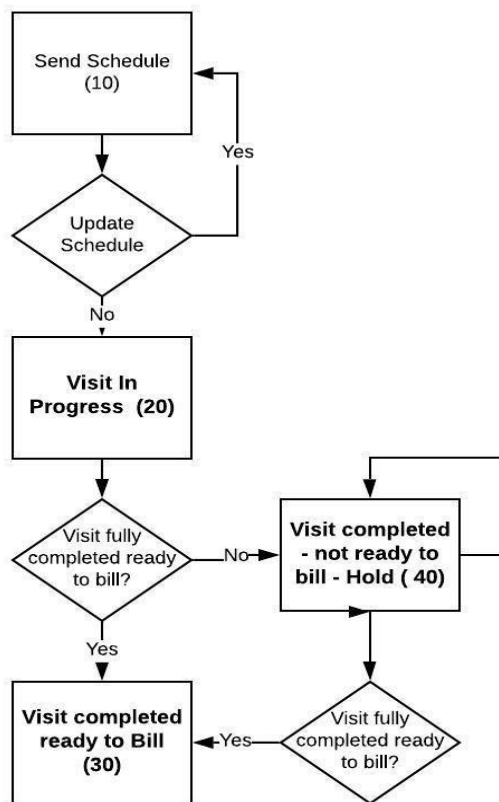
Send Schedule (10)

Yes

Update Schedule

No

**Visit In Progress (20)**

Visit fully completed ready to bill?

No

**Visit completed - not ready to bill - Hold ( 40)**

Yes

**Visit completed ready to Bill (30)**

Yes

Visit fully completed ready to bill?